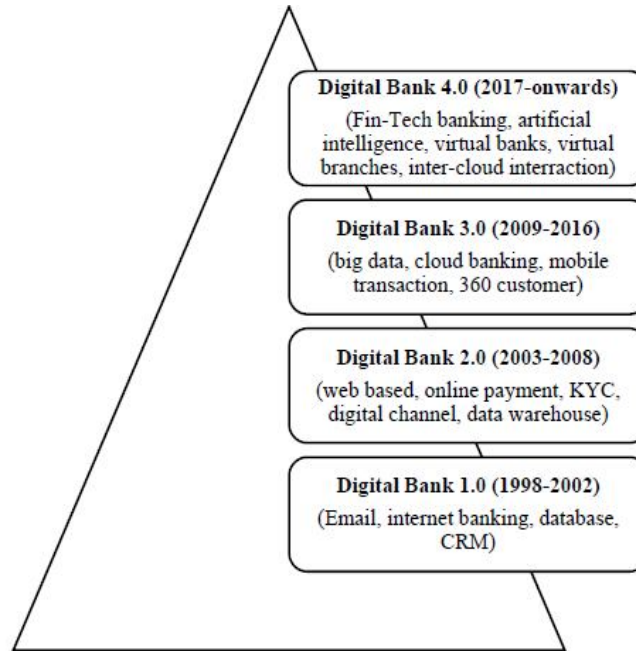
Digital Bank 4.0 (2017-onwards)
(Fin-Tech banking, artificial intelligence, virtual banks, virtual branches, inter-cloud interraction)

Digital Bank 3.0 (2009-2016)
(big data, cloud banking, mobile transaction, 360 customer)

Digital Bank 2.0 (2003-2008)
(web based, online payment, KYC, digital channel, data warehouse)

Digital Bank 1.0 (1998-2002)
(Email, internet banking, database, CRM)